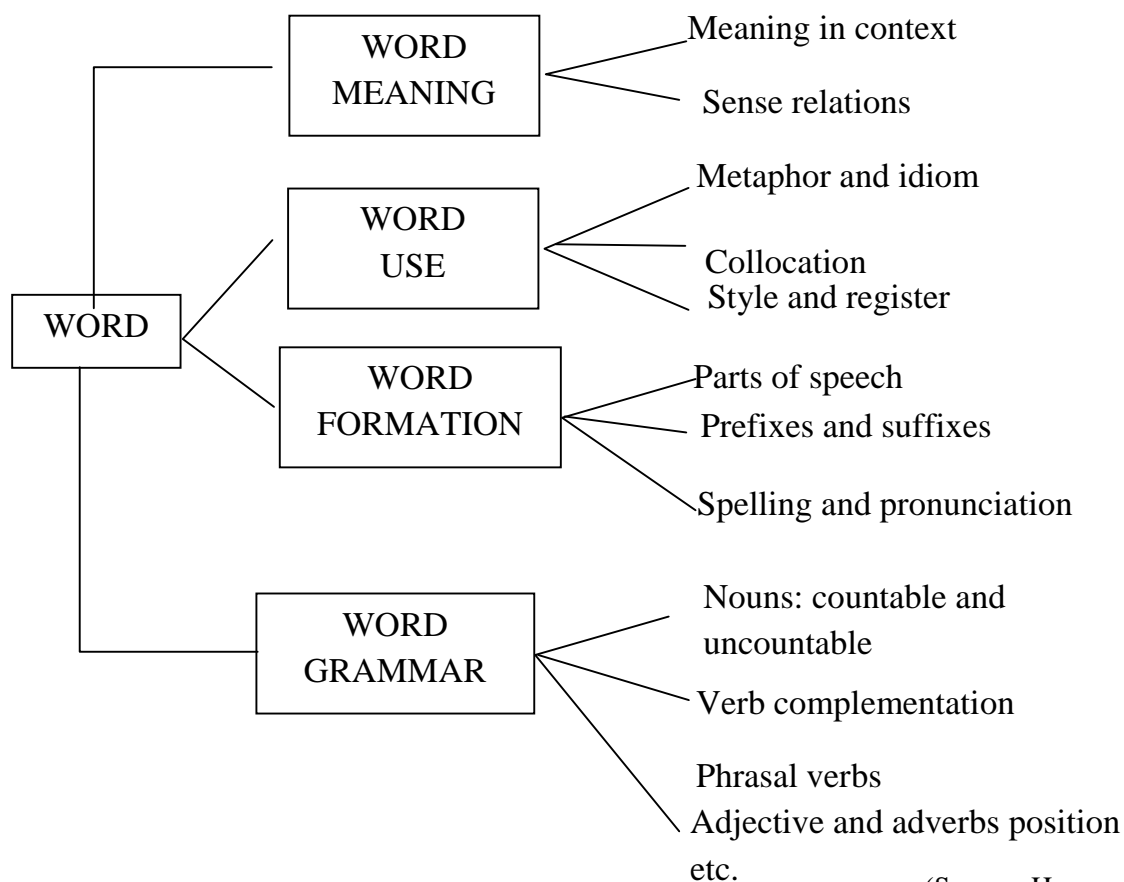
WORD

WORD MEANING

Meaning in context

Sense relations

WORD USE

Metaphor and idiom

Collocation

Style and register

WORD FORMATION

Parts of speech

Prefixes and suffixes

Spelling and pronunciation

WORD GRAMMAR

Nouns: countable and uncountable

Verb complementation

Phrasal verbs

Adjective and adverbs position

etc.

(S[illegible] H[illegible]